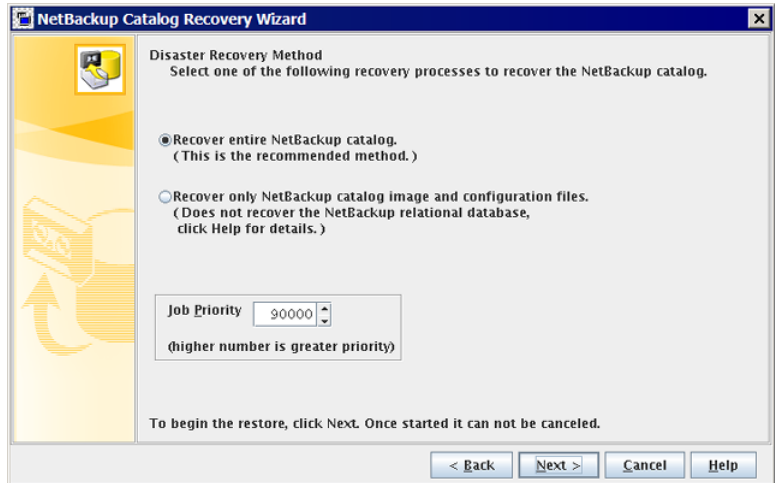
NetBackup Catalog Recovery Wizard

Disaster Recovery Method
Select one of the following recovery processes to recover the NetBackup catalog.

Recover entire NetBackup catalog.
(This is the recommended method.)

Recover only NetBackup catalog image and configuration files.
(Does not recover the NetBackup relational database, click Help for details.)

Job Priority 90000
(higher number is greater priority)

To begin the restore, click Next. Once started it can not be canceled.

< Back | Next > | Cancel | Help